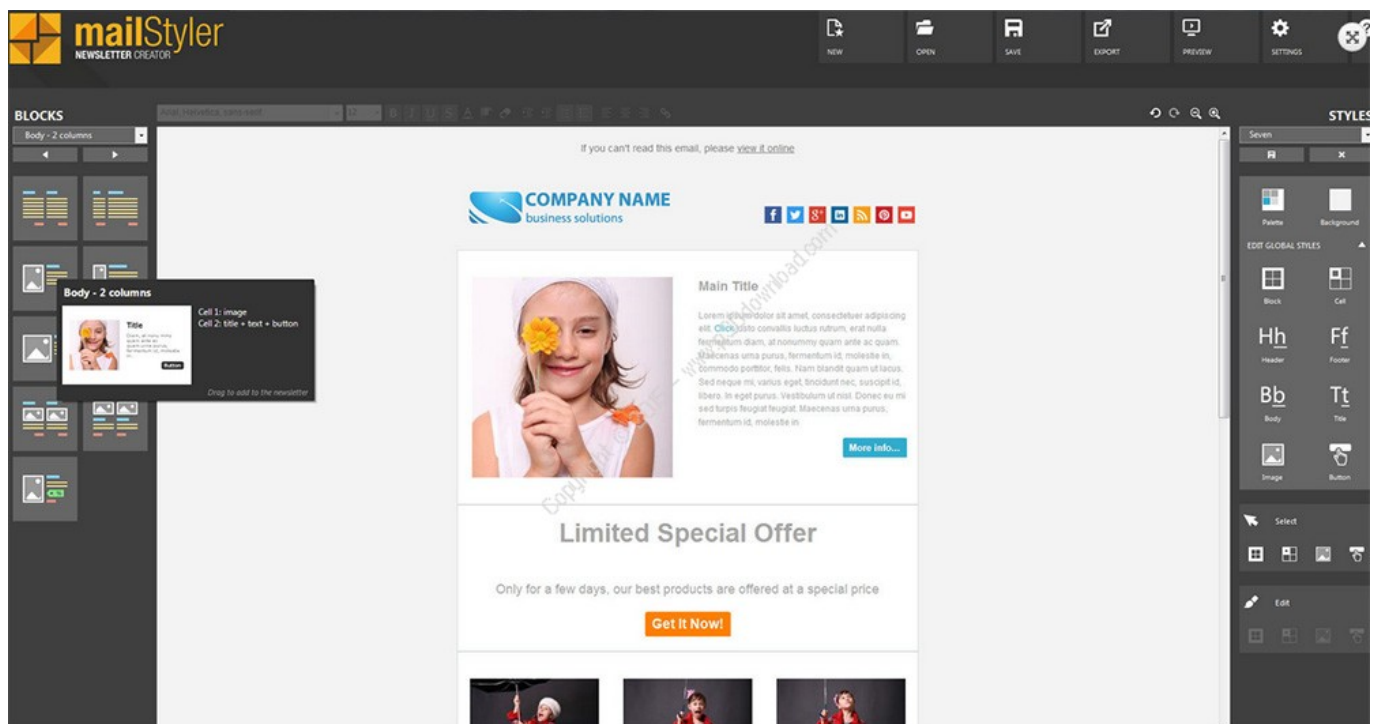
mailStyler
NEWSLETTER CREATOR

NEW
OPEN
SAVE
EXPORT
PREVIEW
SETTINGS

BLOCKS
Body - 2 columns

Body - 2 columns
Cell 1: image
Cell 2: title + text + button
Title
Button
Drag to add to the newsletter

If you can't read this email, please view it online

COMPANY NAME
business solutions

Main Title
Lorem ipsum dolor sit amet, consectetuer adipiscing elit. Click justo convallis luctus rutrum, erat nulla fermentum diam, at nonummy quam ante ac quam. Maecenas urna purus, fermentum id, molestie in, commodo porttitor, felis. Nam blandit quam ut lacus. Sed neque mi, varius eget, tincidunt nec, suscipit id, libero. In eget purus. Vestibulum ut nisl. Donec eu mi sed turpis feugiat feugiat. Maecenas urna purus, fermentum id, molestie in.
More info...

Limited Special Offer
Only for a few days, our best products are offered at a special price
Get It Now!

STYLES
Seven
Palette
Background
EDIT GLOBAL STYLES
Block
Cell
Hh
Header
Ff
Footer
Bb
Body
Tt
Title
Image
Button
Select
Edit